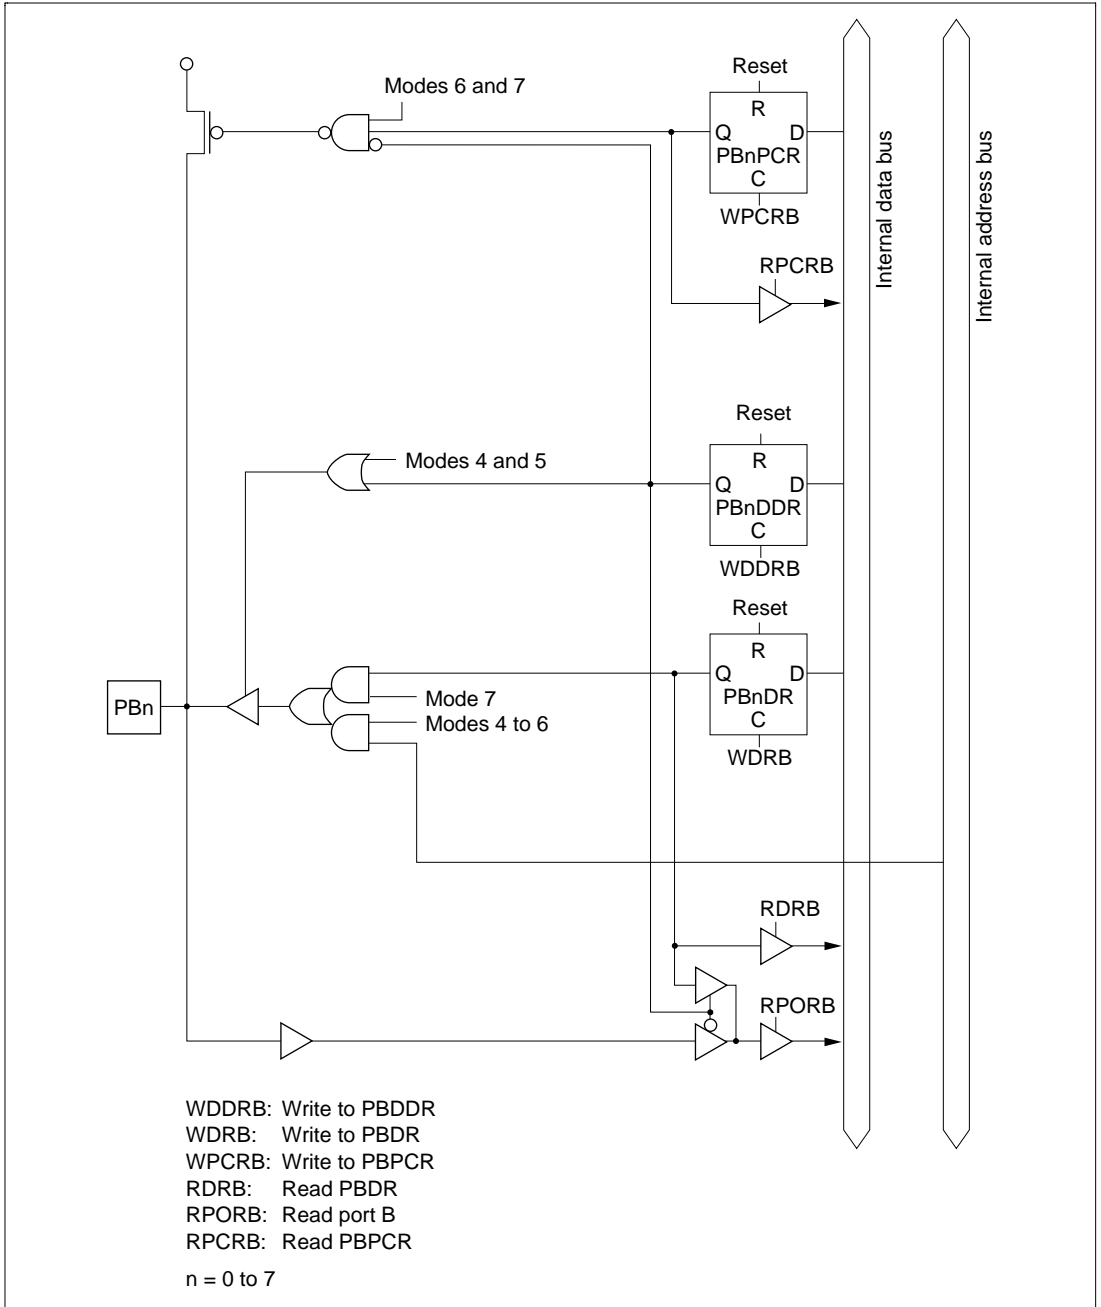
Modes 6 and 7

Reset
R
Q D
PBnPCR
C
WPCRB

RPCRB

Internal data bus

Internal address bus

Reset
R
Q D
PBnDDR
C
WDDRB

Modes 4 and 5

Reset
R
Q D
PBnDR
C
WDRB

PBn

Mode 7
Modes 4 to 6

RDRB

RPORB

WDDRB: Write to PBDDR
WDRB: Write to PBDR
WPCRB: Write to PBPCR
RDRB: Read PBDR
RPORB: Read port B
RPCRB: Read PBPCR

n = 0 to 7